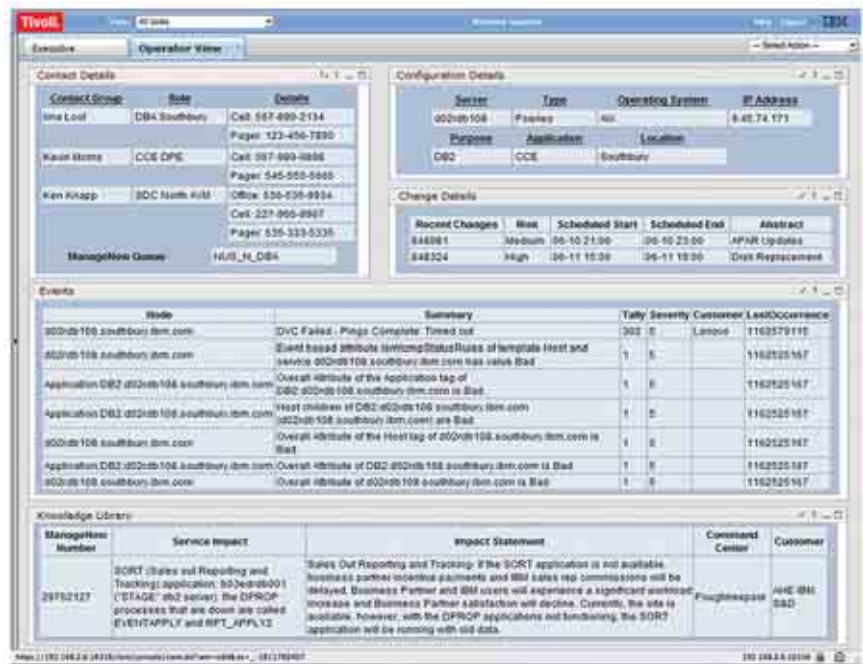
Tivoli. View: All tasks IBM

Executive Operator View -- Select Action --

Contact Details

| Contact Group | Role | Details |
|---|---|---|
| Ima Loof | DBA Southbury | Cell: 567-890-2134 |
| | | Pager: 123-456-7890 |
| Kevin Morris | CCE DPE | Cell: 567-999-9888 |
| | | Pager: 545-555-5555 |
| Ken Knapp | SDC North A/M | Office: 530-535-8934 |
| | | Cell: 227-965-8907 |
| | | Pager: 535-333-5335 |

ManageNow Queue NUS_N_DBA

Configuration Details

| Server | Type | Operating System | IP Address |
|---|---|---|---|
| d02rdb108 | Pseries | AIX | 9.45.74.171 |

| Purpose | Application | Location |
|---|---|---|
| DB2 | CCE | Southbury |

Change Details

| Recent Changes | Risk | Scheduled Start | Scheduled End | Abstract |
|---|---|---|---|---|
| 848061 | Medium | 06-10 21:00 | 06-10 23:00 | APAR Updates |
| 848324 | High | 06-11 18:00 | 06-11 18:00 | Disk Replacement |

Events

| Node | Summary | Tally | Severity | Customer | LastOccurrence |
|---|---|---|---|---|---|
| d02rdb108.southbury.ibm.com | DVC Failed - Pings Complete: Timed out | 302 | 5 | Lenovo | 1162579116 |
| d02rdb108.southbury.ibm.com | Event based attribute ismimcmpStatusRules of template Host and service d02rdb108.southbury.ibm.com has value Bad | 1 | 5 | | 1162525167 |
| Application:DB2:d02rdb108.southbury.ibm.com | Overall Attribute of the Application tag of DB2:d02rdb108.southbury.ibm.com is Bad | 1 | 5 | | 1162525167 |
| Application:DB2:d02rdb108.southbury.ibm.com | Host children of DB2:d02rdb108.southbury.ibm.com (d02rdb108.southbury.ibm.com) are Bad | 1 | 5 | | 1162525167 |
| d02rdb108.southbury.ibm.com | Overall Attribute of the Host tag of d02rdb108.southbury.ibm.com is Bad | 1 | 5 | | 1162525167 |
| Application:DB2:d02rdb108.southbury.ibm.com | Overall Attribute of DB2:d02rdb108.southbury.ibm.com is Bad | 1 | 5 | | 1162525167 |
| d02rdb108.southbury.ibm.com | Overall Attribute of d02rdb108.southbury.ibm.com is Bad | 1 | 5 | | 1162525167 |

Knowledge Library

| ManageNow Number | Service Impact | Impact Statement | Command Center | Customer |
|---|---|---|---|---|
| 29752127 | SORT (Sales out Reporting and Tracking) application. b03edrdb001 ("STAGE" db2 server): the DPROP processes that are down are called EVENTAPPLY and RPT_APPLY12 | Sales Out Reporting and Tracking: If the SORT application is not available, business partner incentive payments and IBM sales rep commissions will be delayed. Business Partner and IBM users will experience a significant workload increase and Business Partner satisfaction will decline. Currently, the site is available, however, with the DPROP applications not functioning, the SORT application will be running with old data. | Poughkeepsie | AHE IBM S&D |

https://192.168.2.6:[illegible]